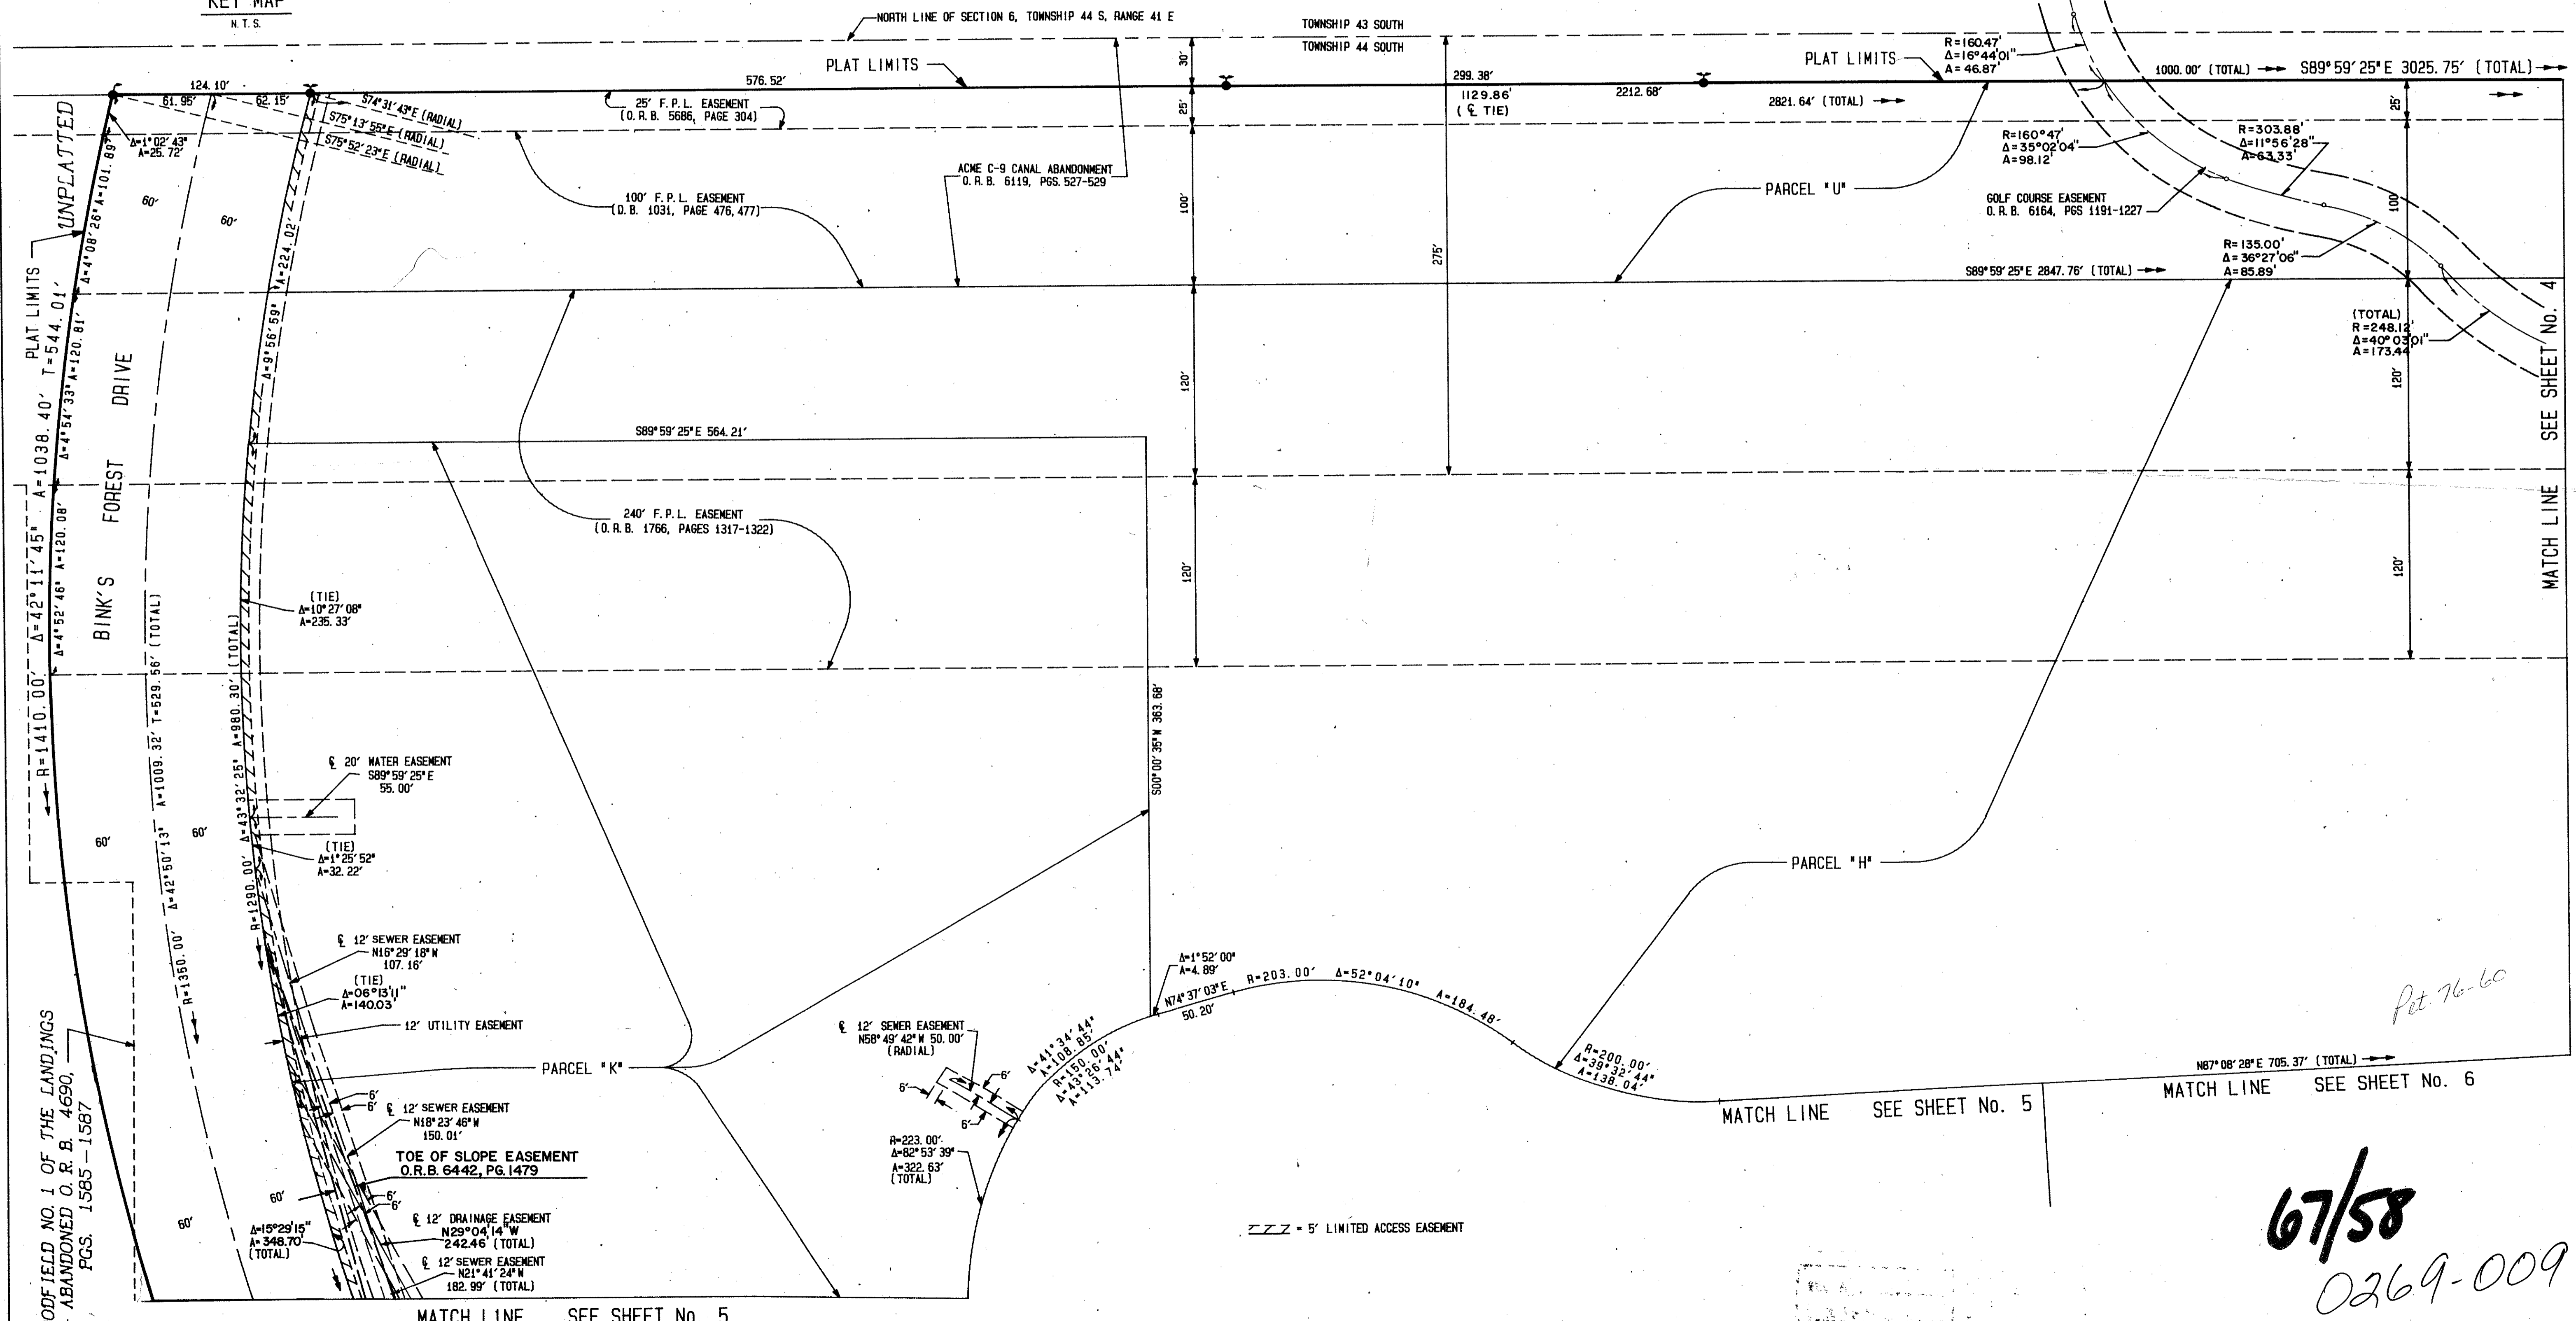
KEY MAP
N.T.S.

NORTH LINE OF SECTION 6, TOWNSHIP 44 S, RANGE 41 E

TOWNSHIP 43 SOUTH
TOWNSHIP 44 SOUTH

PLAT LIMITS

124.10'
61.95'
62.15'
576.52'
299.38'
1129.86'
(℄ TIE)
2212.68'
2821.64' (TOTAL)
1000.00' (TOTAL)
S89°59'25"E 3025.75' (TOTAL)

R=160.47'
Δ=16°44'01"
A=46.87'

S74°31'43"E (RADIAL)
S75°13'55"E (RADIAL)
S75°52'23"E (RADIAL)

25' F.P.L. EASEMENT
(O.R.B. 5686, PAGE 304)

Δ=1°02'43"
A=25.72'

30'
25'
100'
275'
120'
120'
25'
100'
120'
120'

R=160°47'
Δ=35°02'04"
A=98.12'

R=303.88'
Δ=11°56'28"
A=63.33'

ACME C-9 CANAL ABANDONMENT
O.R.B. 6119, PGS. 527-529

100' F.P.L. EASEMENT
(D.B. 1031, PAGE 476, 477)

PARCEL "U"

GOLF COURSE EASEMENT
O.R.B. 6164, PGS 1191-1227

R=135.00'
Δ=36°27'06"
A=85.89'

S89°59'25"E 2847.76' (TOTAL)

(TOTAL)
R=248.12'
Δ=40°03'01"
A=173.44

SEE SHEET No. 4
MATCH LINE

UNPLATTED
PLAT LIMITS
R=1410.00' Δ=42°11'45" A=1038.40' T=544.01'
Δ=4°08'26" A=101.89'
Δ=4°54'33" A=120.81'
Δ=4°52'46" A=120.08'

60'
60'
60'
60'
60'
60'

BINK'S FOREST DRIVE

A=224.02'
Δ=9°56'59"

S89°59'25"E 564.21'

240' F.P.L. EASEMENT
(O.R.B. 1766, PAGES 1317-1322)

(TIE)
Δ=10°27'08"
A=235.33'

R=1350.00' Δ=42°50'13" A=1009.32' T=529.56' (TOTAL)
R=1290.00' Δ=43°32'25" A=980.30' (TOTAL)

℄ 20' WATER EASEMENT
S89°59'25"E
55.00'

(TIE)
Δ=1°25'52"
A=32.22'

S00°00'35"W 363.68'

PARCEL "H"

℄ 12' SEWER EASEMENT
N16°29'18"W
107.16'

(TIE)
Δ=06°13'11"
A=140.03

12' UTILITY EASEMENT

PARCEL "K"

℄ 12' SEWER EASEMENT
N58°49'42"W 50.00'
(RADIAL)

Δ=1°52'00"
A=4.89'
N74°37'03"E
50.20'
R=203.00' Δ=52°04'10" A=184.48'

Δ=41°34'44"
A=108.85'
R=150.00'
Δ=43°26'44"
A=113.74'

R=200.00'
Δ=39°32'44"
A=138.04'

N87°08'28"E 705.37' (TOTAL)

MATCH LINE SEE SHEET No. 6
MATCH LINE SEE SHEET No. 5

Pet 76-60

6'
6'
6'
6'
6'
6'
6'

℄ 12' SEWER EASEMENT
N18°23'46"W
150.01'

TOE OF SLOPE EASEMENT
O.R.B. 6442, PG. 1479

R=223.00'
Δ=82°53'39"
A=322.63'
(TOTAL)

℄ 12' DRAINAGE EASEMENT
N29°04'14"W
242.46' (TOTAL)

Δ=15°29'15"
A=348.70'
(TOTAL)

℄ 12' SEWER EASEMENT
N21°41'24"W
182.99' (TOTAL)

= 5' LIMITED ACCESS EASEMENT

ODFIELD NO. 1 OF THE LANDINGS
ABANDONED O.R.B. 4690,
PGS. 1585-1587

MATCH LINE SEE SHEET No. 5

67/58
0269-009